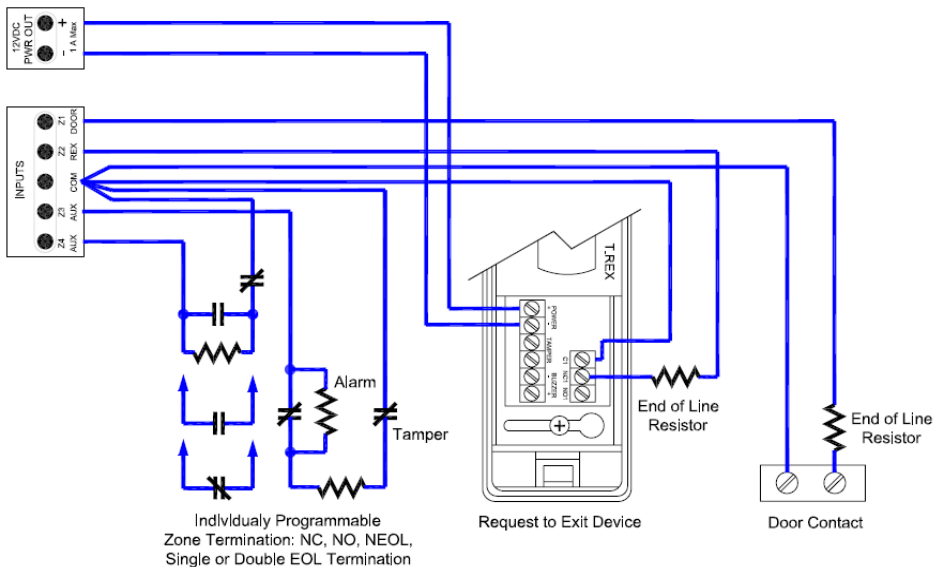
12VDC PWR OUT
+
-
1 A Max

INPUTS
Z1 DOOR
Z2 REX
COM
Z3 AUX
Z4 AUX

T.REX
POWER
+
-
TAMPER
BUZZER
C1
NC1
NO1

Alarm
Tamper
End of Line Resistor
End of Line Resistor

Indlvldualy Programmable Zone Termination: NC, NO, NEOL, Single or Double EOL Termination

Request to Exit Device

Door Contact